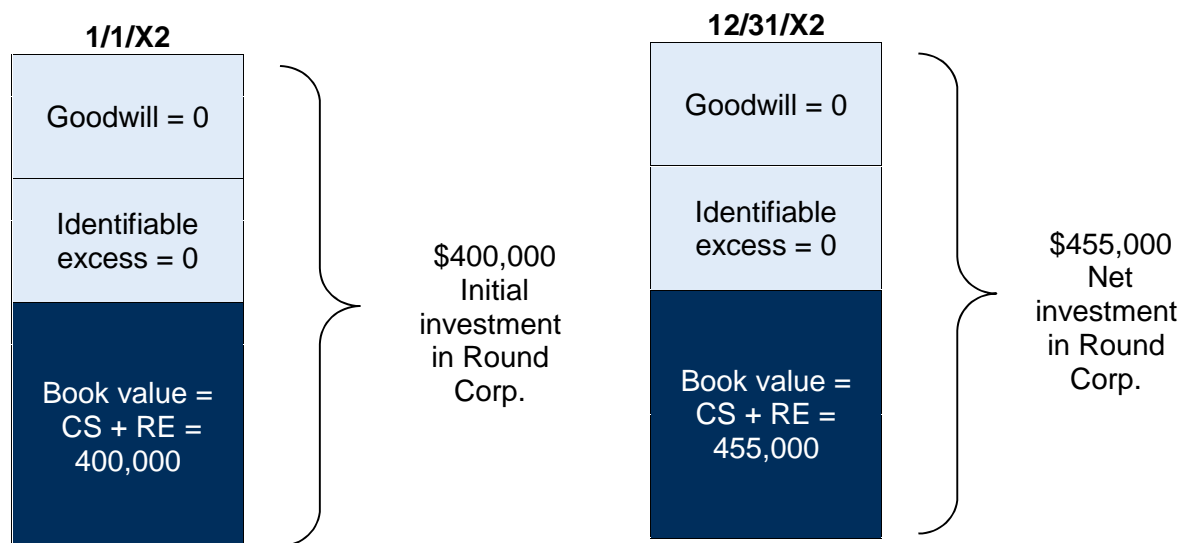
1/1/X2

Goodwill = 0

Identifiable excess = 0

Book value = CS + RE = 400,000

\$400,000 Initial investment in Round Corp.

12/31/X2

Goodwill = 0

Identifiable excess = 0

Book value = CS + RE = 455,000

\$455,000 Net investment in Round Corp.